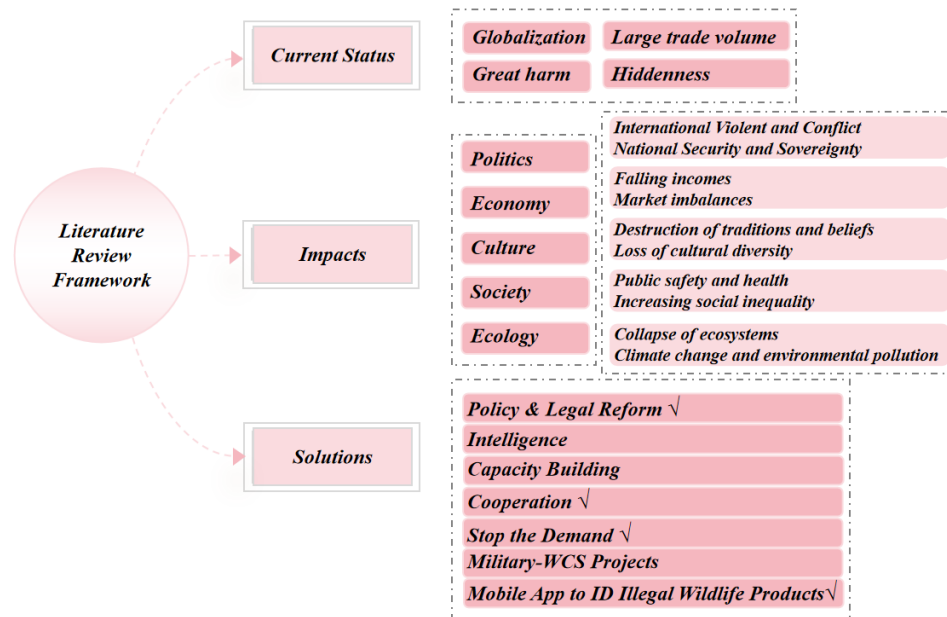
Literature Review Framework

Current Status

Globalization
Large trade volume
Great harm
Hiddenness

Impacts

Politics
Economy
Culture
Society
Ecology

International Violent and Conflict
National Security and Sovereignty

Falling incomes
Market imbalances

Destruction of traditions and beliefs
Loss of cultural diversity

Public safety and health
Increasing social inequality

Collapse of ecosystems
Climate change and environmental pollution

Solutions

Policy & Legal Reform √
Intelligence
Capacity Building
Cooperation √
Stop the Demand √
Military-WCS Projects
Mobile App to ID Illegal Wildlife Products√